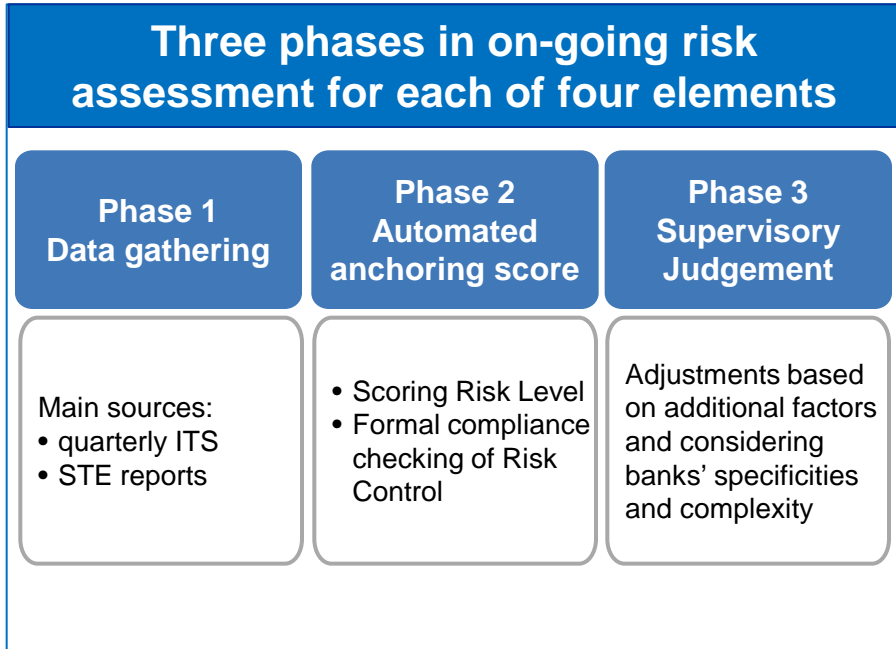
Three phases in on-going risk assessment for each of four elements

Phase 1
Data gathering

Phase 2
Automated anchoring score

Phase 3
Supervisory Judgement

Main sources:
• quarterly ITS
• STE reports

• Scoring Risk Level
• Formal compliance checking of Risk Control

Adjustments based on additional factors and considering banks' specificities and complexity